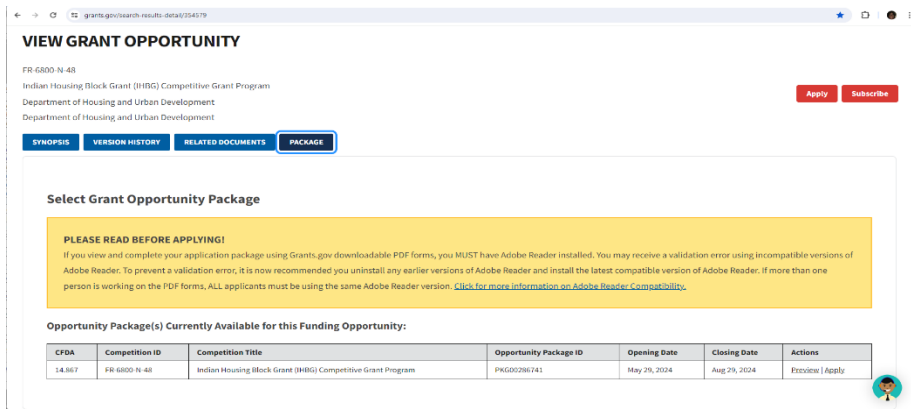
grants.gov/search-results-detail/354579

VIEW GRANT OPPORTUNITY

FR-6800-N-48
Indian Housing Block Grant (IHBG) Competitive Grant Program
Department of Housing and Urban Development
Department of Housing and Urban Development

Apply Subscribe

SYNOPSIS VERSION HISTORY RELATED DOCUMENTS PACKAGE

Select Grant Opportunity Package

PLEASE READ BEFORE APPLYING!
If you view and complete your application package using Grants.gov downloadable PDF forms, you MUST have Adobe Reader installed. You may receive a validation error using incompatible versions of Adobe Reader. To prevent a validation error, it is now recommended you uninstall any earlier versions of Adobe Reader and install the latest compatible version of Adobe Reader. If more than one person is working on the PDF forms, ALL applicants must be using the same Adobe Reader version. Click for more information on Adobe Reader Compatibility.

Opportunity Package(s) Currently Available for this Funding Opportunity:

| CFDA | Competition ID | Competition Title | Opportunity Package ID | Opening Date | Closing Date | Actions |
|---|---|---|---|---|---|---|
| 14.867 | FR-6800-N-48 | Indian Housing Block Grant (IHBG) Competitive Grant Program | PKG00286741 | May 29, 2024 | Aug 29, 2024 | Preview \| Apply |